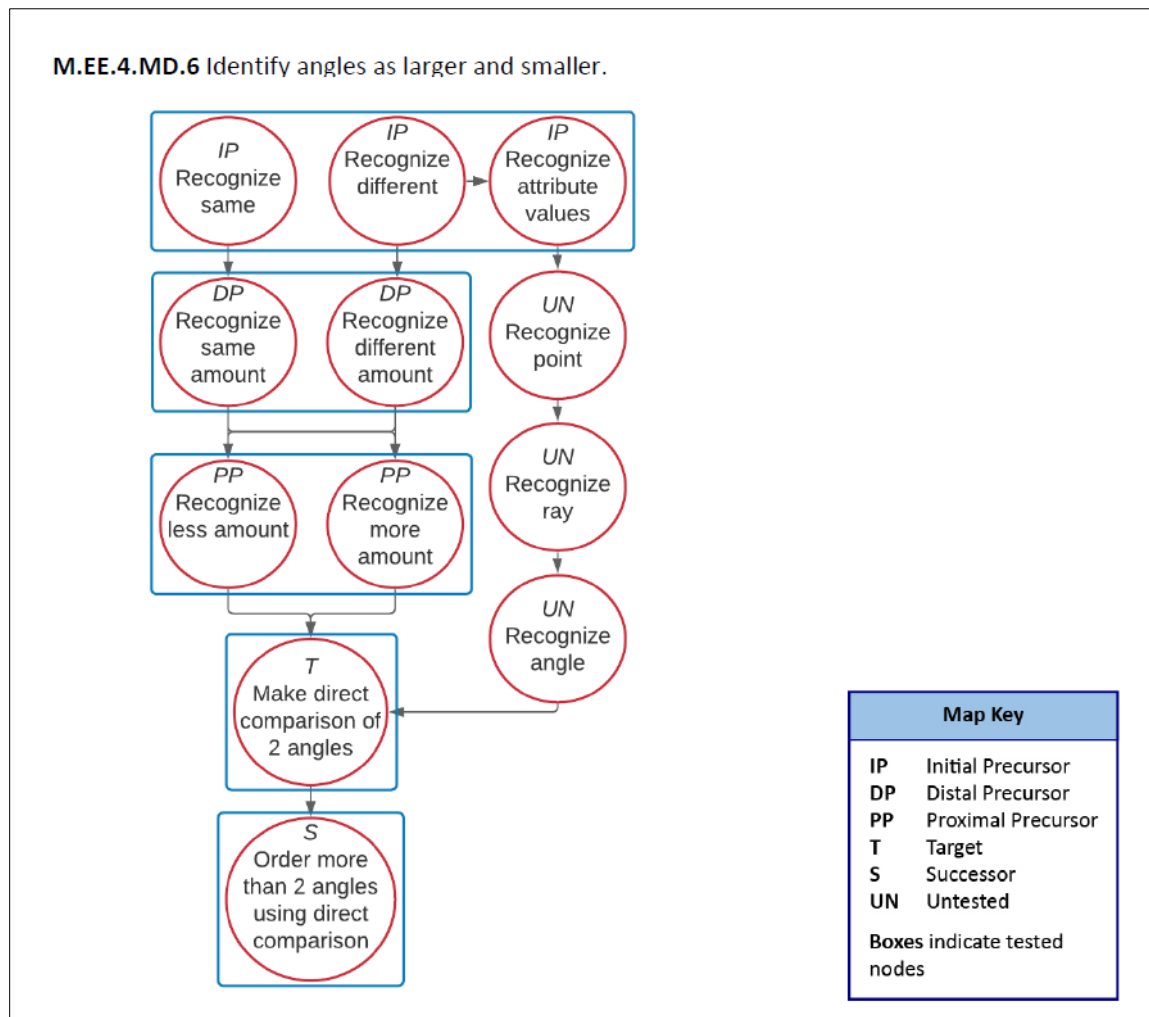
**M.EE.4.MD.6** Identify angles as larger and smaller.

*IP*
Recognize same

*IP*
Recognize different

*IP*
Recognize attribute values

*DP*
Recognize same amount

*DP*
Recognize different amount

*UN*
Recognize point

*PP*
Recognize less amount

*PP*
Recognize more amount

*UN*
Recognize ray

*UN*
Recognize angle

*T*
Make direct comparison of 2 angles

*S*
Order more than 2 angles using direct comparison

**Map Key**

| | |
|---|---|
| **IP** | Initial Precursor |
| **DP** | Distal Precursor |
| **PP** | Proximal Precursor |
| **T** | Target |
| **S** | Successor |
| **UN** | Untested |

**Boxes** indicate tested nodes